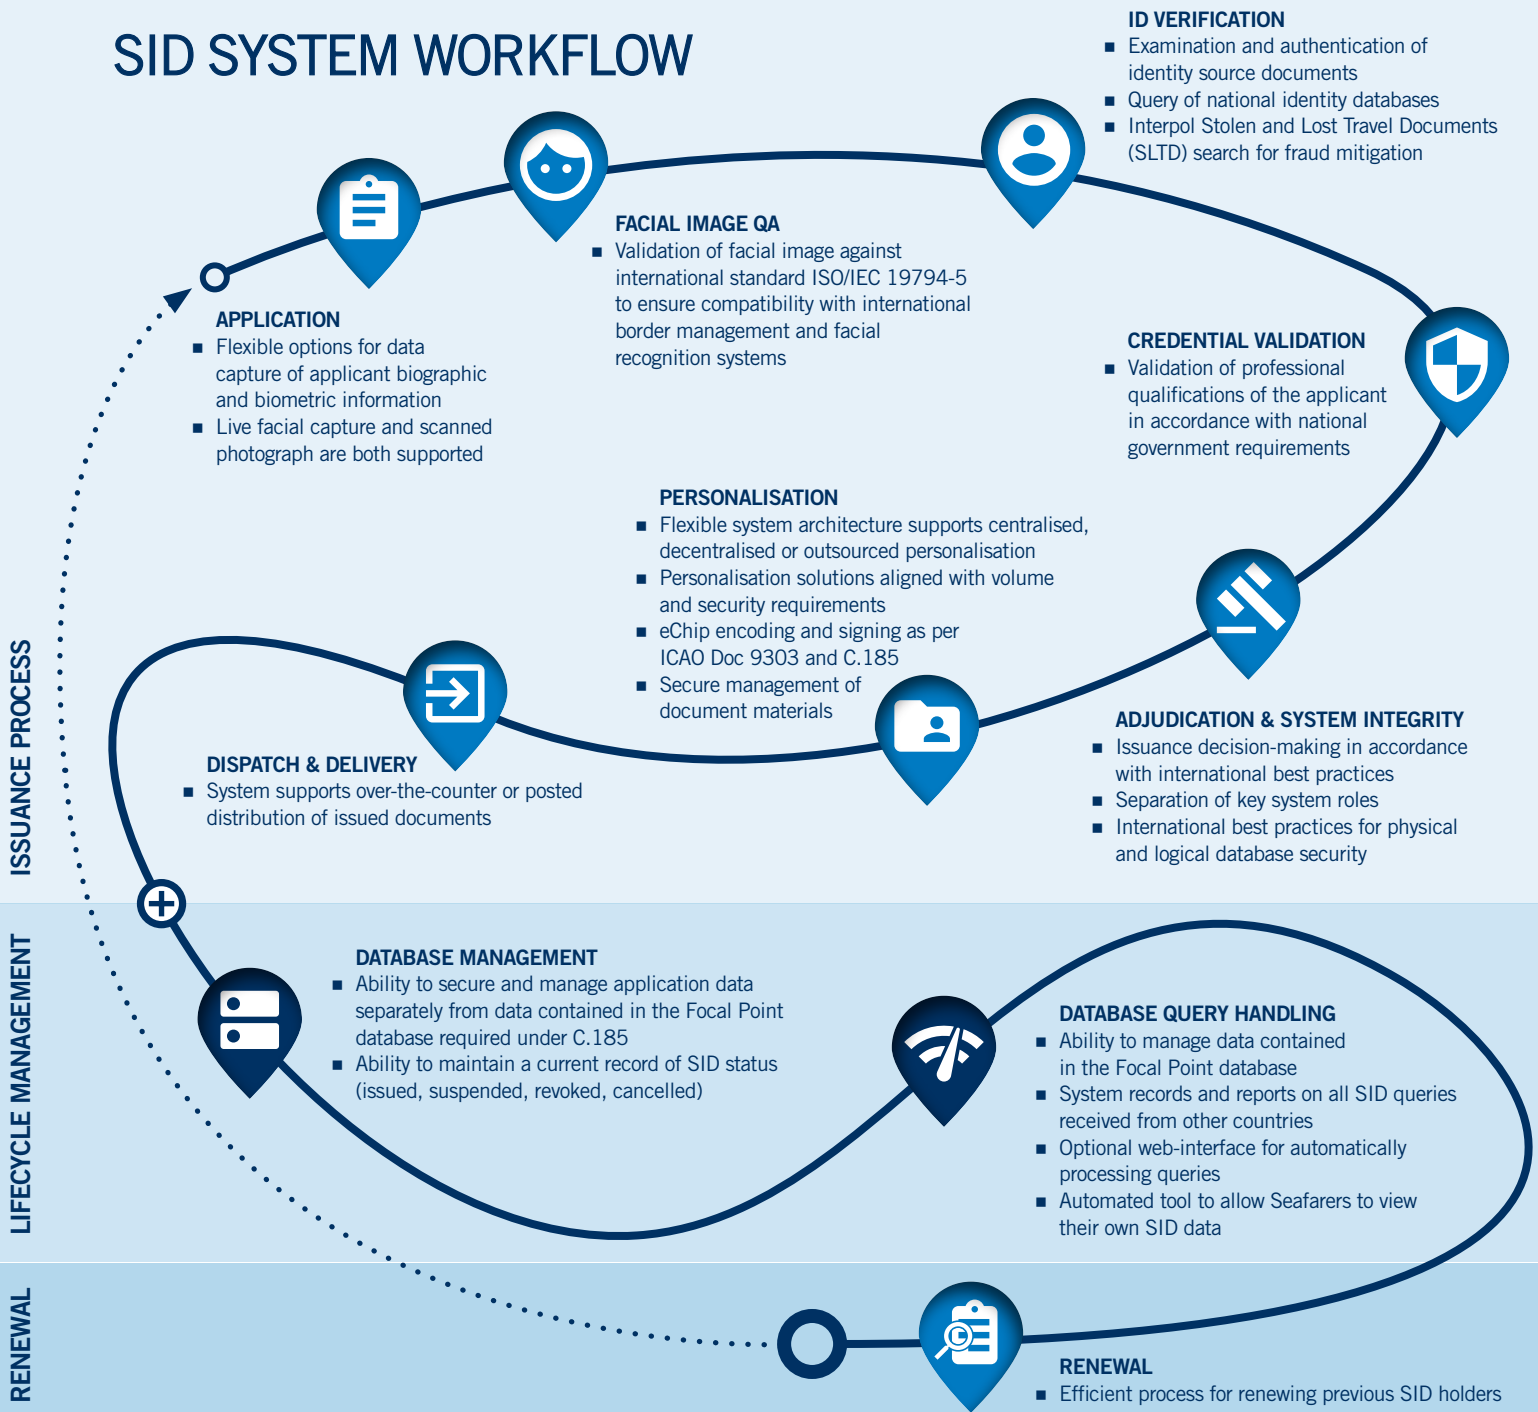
SID SYSTEM WORKFLOW

ID VERIFICATION
- Examination and authentication of identity source documents
- Query of national identity databases
- Interpol Stolen and Lost Travel Documents (SLTD) search for fraud mitigation

FACIAL IMAGE QA
- Validation of facial image against international standard ISO/IEC 19794-5 to ensure compatibility with international border management and facial recognition systems

APPLICATION
- Flexible options for data capture of applicant biographic and biometric information
- Live facial capture and scanned photograph are both supported

CREDENTIAL VALIDATION
- Validation of professional qualifications of the applicant in accordance with national government requirements

PERSONALISATION
- Flexible system architecture supports centralised, decentralised or outsourced personalisation
- Personalisation solutions aligned with volume and security requirements
- eChip encoding and signing as per ICAO Doc 9303 and C.185
- Secure management of document materials

ADJUDICATION & SYSTEM INTEGRITY
- Issuance decision-making in accordance with international best practices
- Separation of key system roles
- International best practices for physical and logical database security

DISPATCH & DELIVERY
- System supports over-the-counter or posted distribution of issued documents

ISSUANCE PROCESS

DATABASE MANAGEMENT
- Ability to secure and manage application data separately from data contained in the Focal Point database required under C.185
- Ability to maintain a current record of SID status (issued, suspended, revoked, cancelled)

DATABASE QUERY HANDLING
- Ability to manage data contained in the Focal Point database
- System records and reports on all SID queries received from other countries
- Optional web-interface for automatically processing queries
- Automated tool to allow Seafarers to view their own SID data

LIFECYCLE MANAGEMENT

RENEWAL
- Efficient process for renewing previous SID holders

RENEWAL